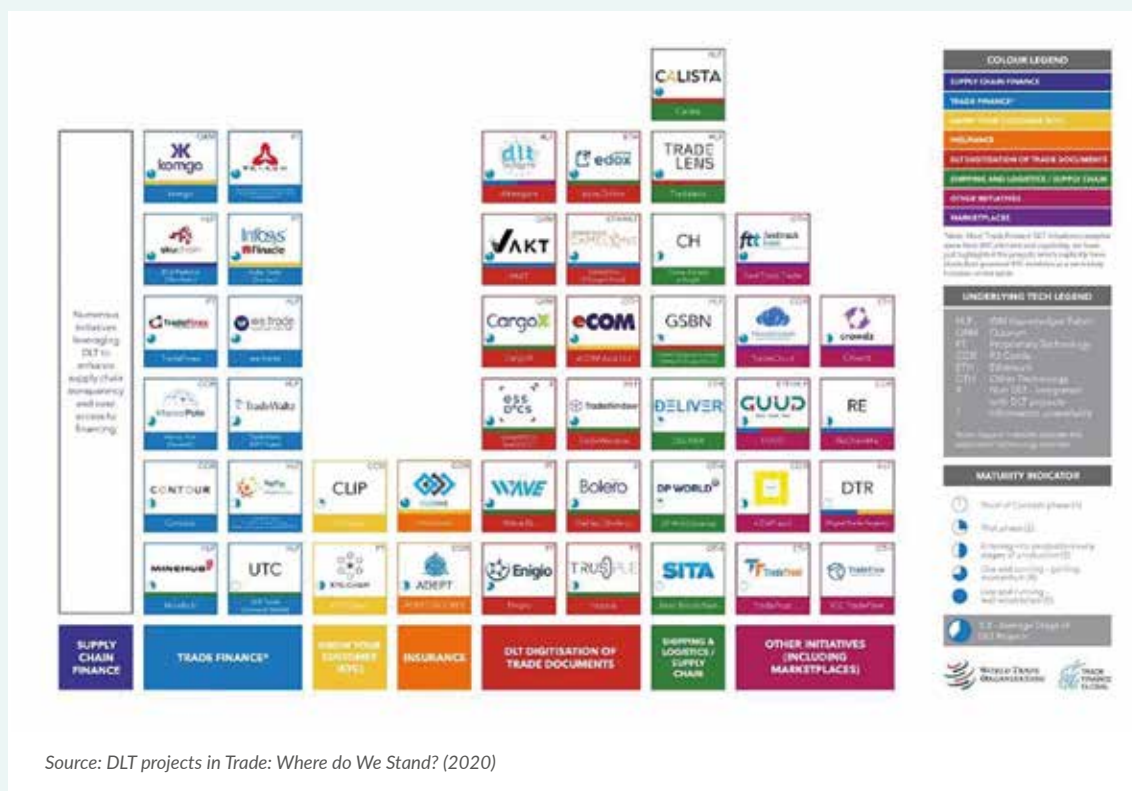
CALISTA

komgo

Infosys Finacle

TRADE LENS

VAKT

CH

ftt

Numerous initiatives leveraging DLT to enhance supply chain transparency and ease access to financing

TradeWaltz

CargoX

eCOM

GSBN

crowdz

DELIVER

GUUD

RE

CONTOUR

CLIP

WAVE

Bolero

DP WORLD

DTR

UTC

ADEPT

Enigio

SITA

SUPPLY CHAIN FINANCE

TRADE FINANCE*

KNOW YOUR CUSTOMER (KYC)

INSURANCE

DLT DIGITISATION OF TRADE DOCUMENTS

SHIPPING & LOGISTICS / SUPPLY CHAIN

OTHER INITIATIVES (INCLUDING MARKETPLACES)

COLOUR LEGEND

SUPPLY CHAIN FINANCE

TRADE FINANCE*

KNOW YOUR CUSTOMER (KYC)

INSURANCE

DLT DIGITISATION OF TRADE DOCUMENTS

SHIPPING AND LOGISTICS / SUPPLY CHAIN

OTHER INITIATIVES

MARKETPLACES

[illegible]

UNDERLYING TECH LEGEND

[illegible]

MATURITY INDICATOR

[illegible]

WORLD TRADE ORGANIZATION

TRADE FINANCE GLOBAL

Source: DLT projects in Trade: Where do We Stand? (2020)